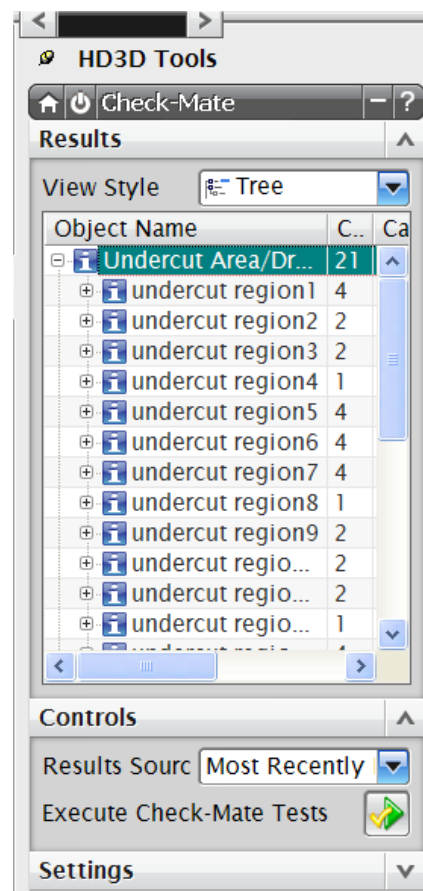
HD3D Tools

Check-Mate

Results

View Style Tree

| Object Name | C.. | Ca |
|---|---|---|
| Undercut Area/Dr... | 21 | |
| undercut region1 | 4 | |
| undercut region2 | 2 | |
| undercut region3 | 2 | |
| undercut region4 | 1 | |
| undercut region5 | 4 | |
| undercut region6 | 4 | |
| undercut region7 | 4 | |
| undercut region8 | 1 | |
| undercut region9 | 2 | |
| undercut regio... | 2 | |
| undercut regio... | 2 | |
| undercut regio... | 1 | |
| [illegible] | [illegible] | |

Controls

Results Sourc Most Recently

Execute Check-Mate Tests

Settings